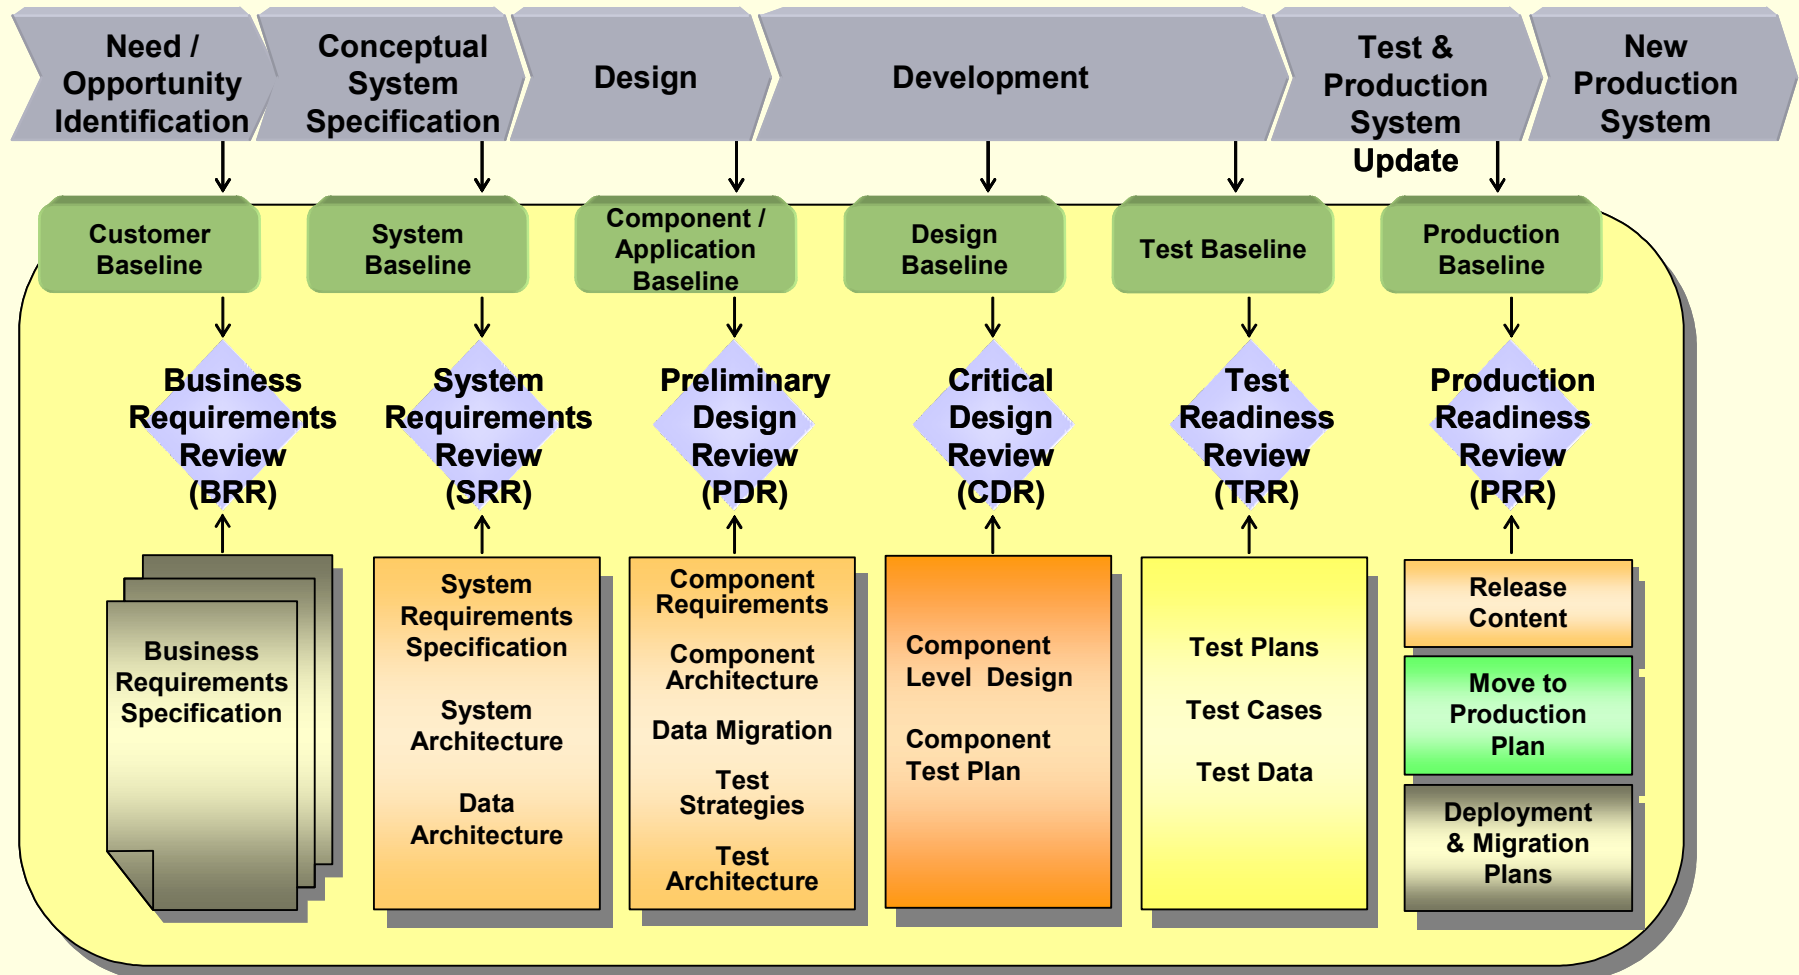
Need / Opportunity Identification

Conceptual System Specification

Design

Development

Test & Production System Update

New Production System

Customer Baseline

System Baseline

Component / Application Baseline

Design Baseline

Test Baseline

Production Baseline

Business Requirements Review (BRR)

System Requirements Review (SRR)

Preliminary Design Review (PDR)

Critical Design Review (CDR)

Test Readiness Review (TRR)

Production Readiness Review (PRR)

Business Requirements Specification

System Requirements Specification

System Architecture

Data Architecture

Component Requirements

Component Architecture

Data Migration

Test Strategies

Test Architecture

Component Level Design

Component Test Plan

Test Plans

Test Cases

Test Data

Release Content

Move to Production Plan

Deployment & Migration Plans